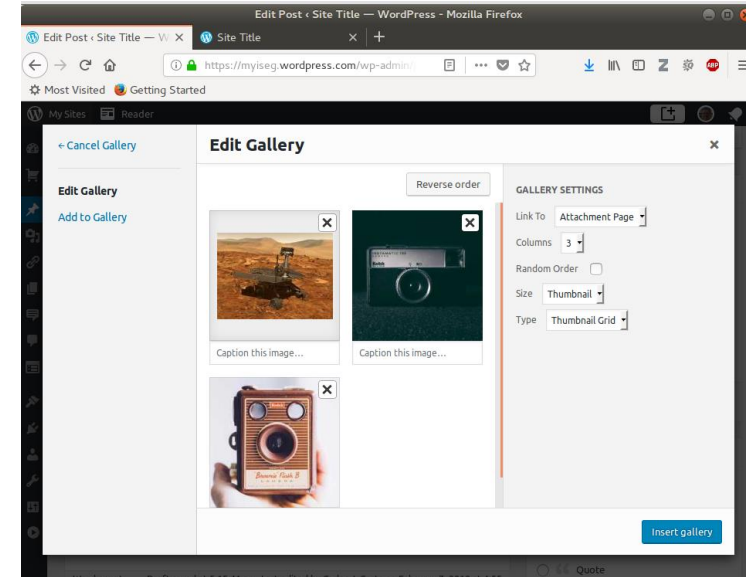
Edit Post ‹ Site Title — WordPress - Mozilla Firefox

Edit Post ‹ Site Title — W ×

Site Title ×

https://myiseg.wordpress.com/wp-admin/

Most Visited Getting Started

My Sites Reader

← Cancel Gallery

Edit Gallery

Add to Gallery

Edit Gallery ×

Reverse order

Caption this image...

Caption this image...

GALLERY SETTINGS

Link To Attachment Page

Columns 3

Random Order

Size Thumbnail

Type Thumbnail Grid

Insert gallery

Quote